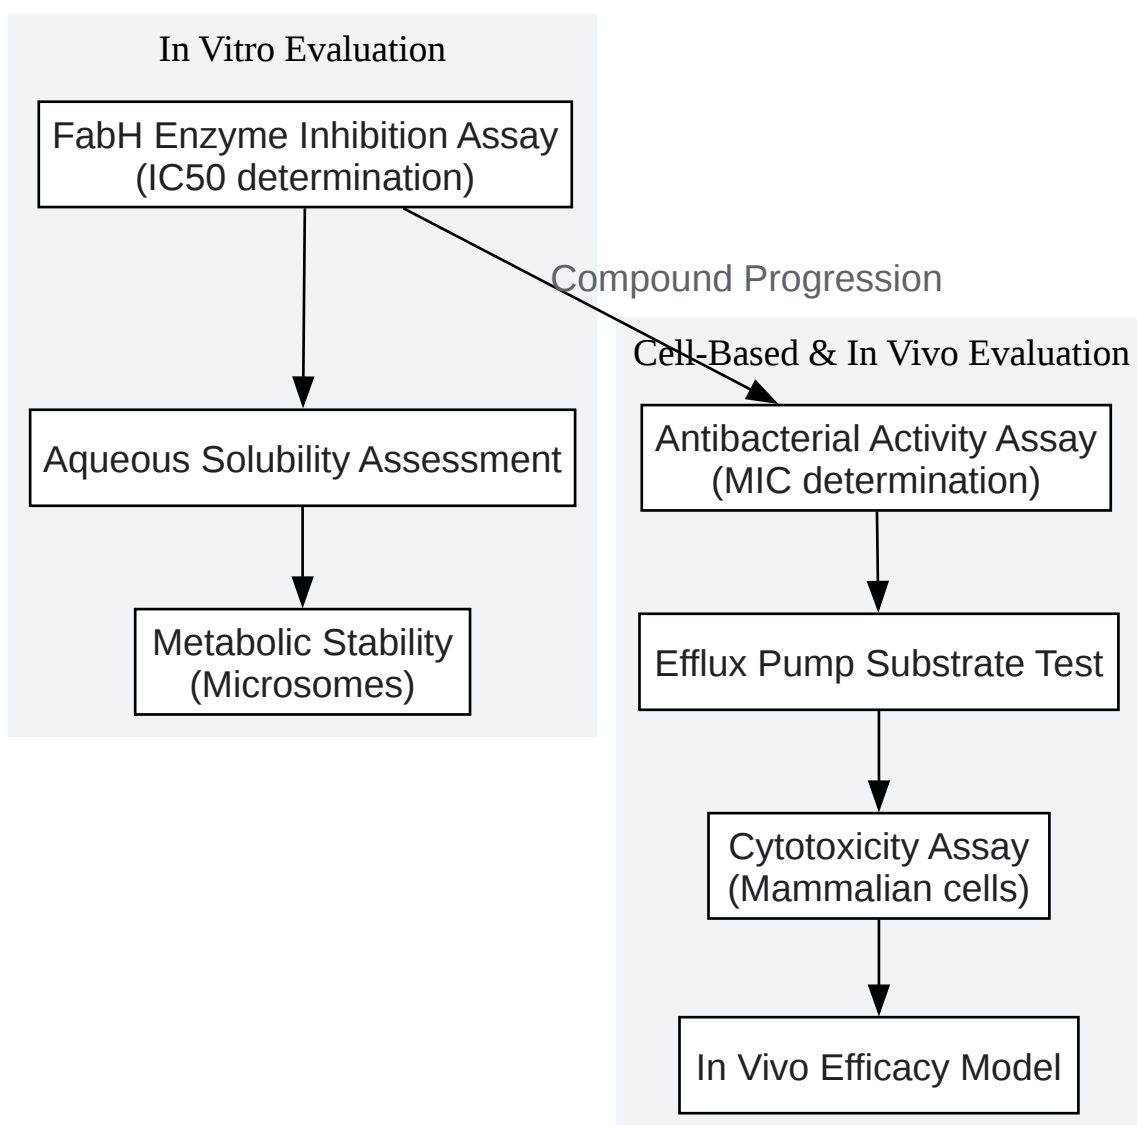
In Vitro Evaluation

FabH Enzyme Inhibition Assay (IC50 determination)

Aqueous Solubility Assessment

Metabolic Stability (Microsomes)

Compound Progression

Cell-Based & In Vivo Evaluation

Antibacterial Activity Assay (MIC determination)

Efflux Pump Substrate Test

Cytotoxicity Assay (Mammalian cells)

In Vivo Efficacy Model